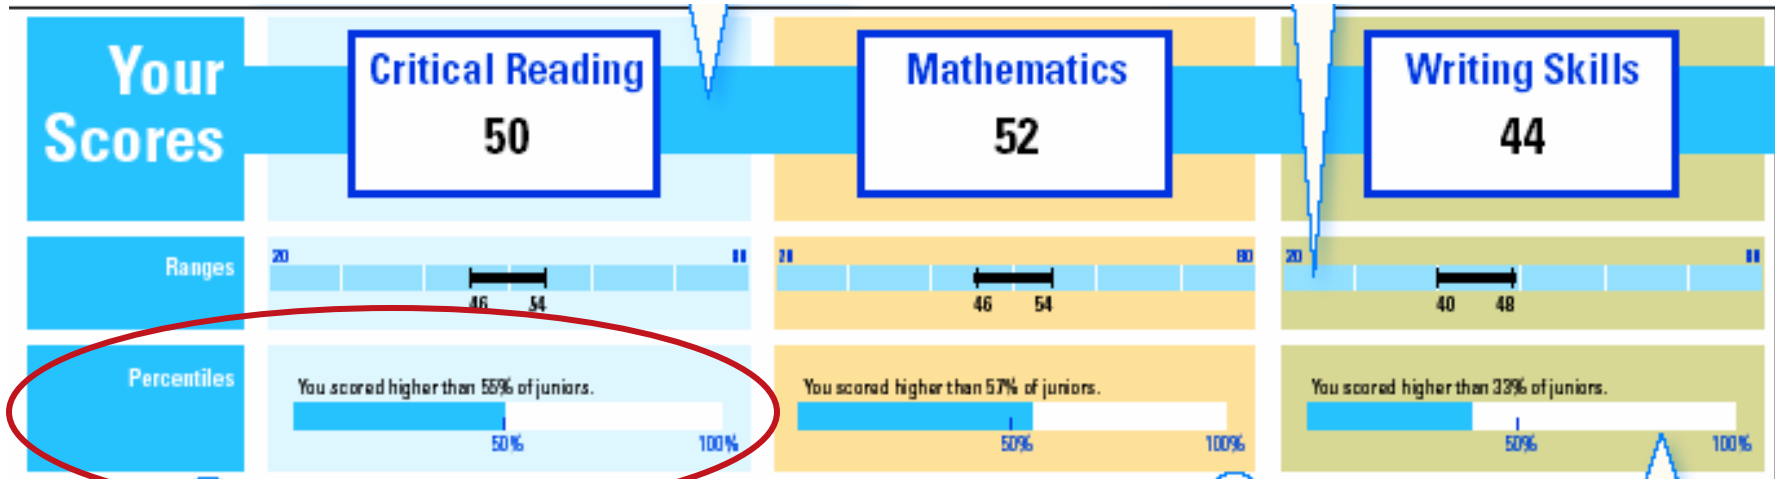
Your Scores

Critical Reading
50

Mathematics
52

Writing Skills
44

Ranges

20 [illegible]
46 54

20 80
46 54

20 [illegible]
40 48

Percentiles

You scored higher than 55% of juniors.
50% 100%

You scored higher than 57% of juniors.
50% 100%

You scored higher than 33% of juniors.
50% 100%